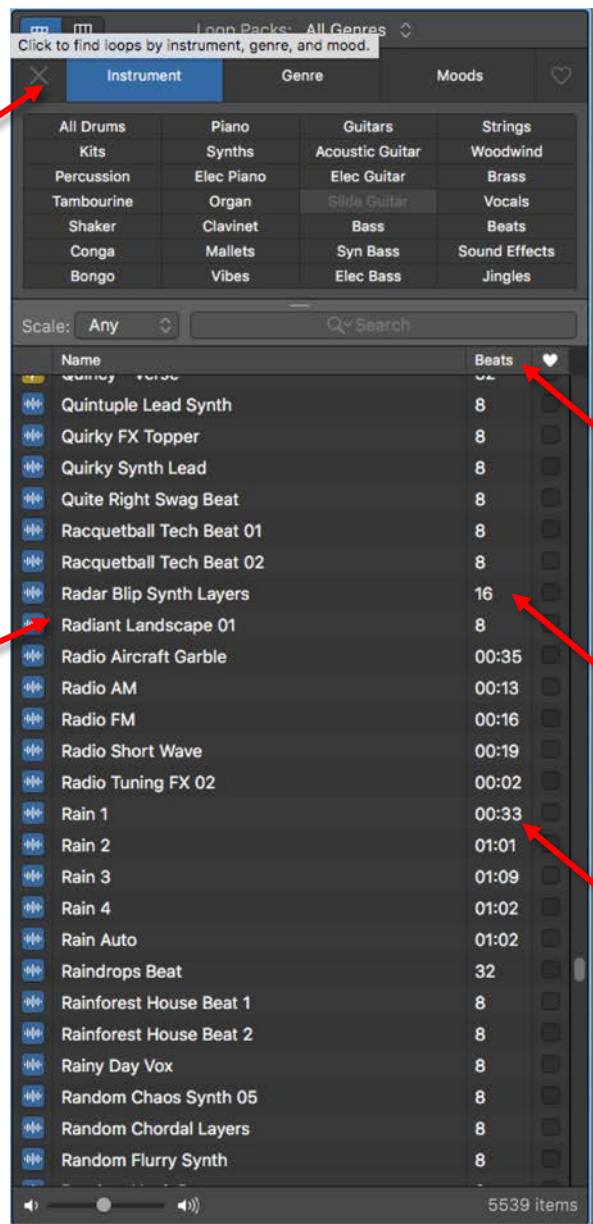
Loop Packs: All Genres

Click to find loops by instrument, genre, and mood.

Instrument | Genre | Moods

| All Drums | Piano | Guitars | Strings |
|---|---|---|---|
| Kits | Synths | Acoustic Guitar | Woodwind |
| Percussion | Elec Piano | Elec Guitar | Brass |
| Tambourine | Organ | Slide Guitar | Vocals |
| Shaker | Clavinet | Bass | Beats |
| Conga | Mallets | Syn Bass | Sound Effects |
| Bongo | Vibes | Elec Bass | Jingles |

Scale: Any

Search

| Name | Beats |
|---|---|
| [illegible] | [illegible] |
| Quintuple Lead Synth | 8 |
| Quirky FX Topper | 8 |
| Quirky Synth Lead | 8 |
| Quite Right Swag Beat | 8 |
| Racquetball Tech Beat 01 | 8 |
| Racquetball Tech Beat 02 | 8 |
| Radar Blip Synth Layers | 16 |
| Radiant Landscape 01 | 8 |
| Radio Aircraft Garble | 00:35 |
| Radio AM | 00:13 |
| Radio FM | 00:16 |
| Radio Short Wave | 00:19 |
| Radio Tuning FX 02 | 00:02 |
| Rain 1 | 00:33 |
| Rain 2 | 01:01 |
| Rain 3 | 01:09 |
| Rain 4 | 01:02 |
| Rain Auto | 01:02 |
| Raindrops Beat | 32 |
| Rainforest House Beat 1 | 8 |
| Rainforest House Beat 2 | 8 |
| Rainy Day Vox | 8 |
| Random Chaos Synth 05 | 8 |
| Random Chordal Layers | 8 |
| Random Flurry Synth | 8 |

5539 items